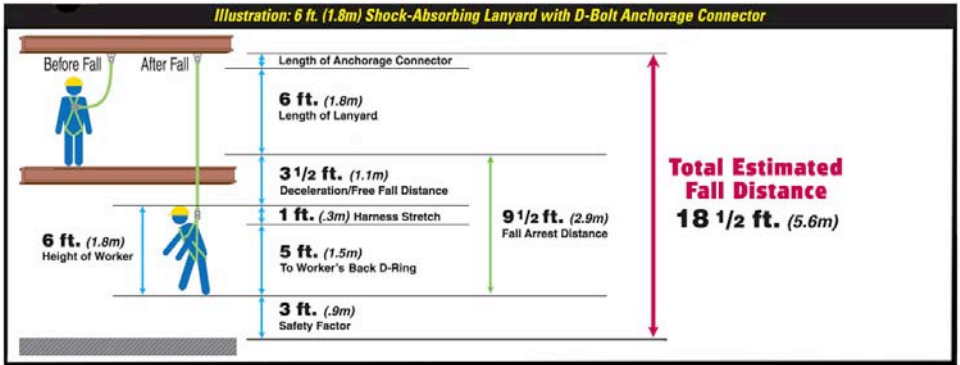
Illustration: 6 ft. (1.8m) Shock-Absorbing Lanyard with D-Bolt Anchorage Connector

Before Fall

After Fall

Length of Anchorage Connector

6 ft. (1.8m)
Length of Lanyard

3 1/2 ft. (1.1m)
Deceleration/Free Fall Distance

1 ft. (.3m) Harness Stretch

6 ft. (1.8m)
Height of Worker

5 ft. (1.5m)
To Worker's Back D-Ring

9 1/2 ft. (2.9m)
Fall Arrest Distance

3 ft. (.9m)
Safety Factor

Total Estimated Fall Distance
18 1/2 ft. (5.6m)